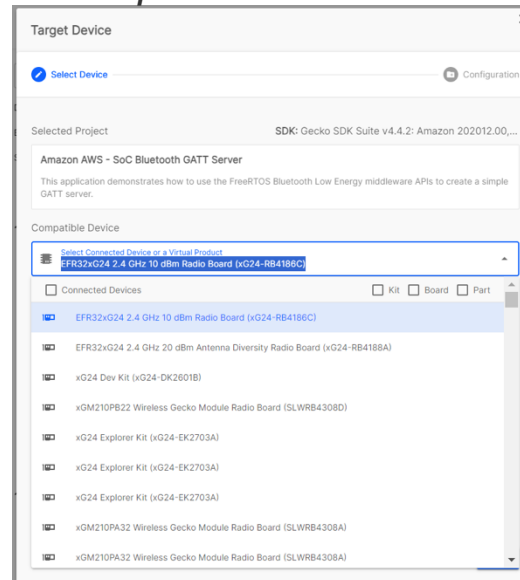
Target Device

Select Device

Configuration

Selected Project

SDK: Gecko SDK Suite v4.4.2: Amazon 202012.00,...

Amazon AWS - SoC Bluetooth GATT Server

This application demonstrates how to use the FreeRTOS Bluetooth Low Energy middleware APIs to create a simple GATT server.

Compatible Device

Select Connected Device or a Virtual Product
EFR32xG24 2.4 GHz 10 dBm Radio Board (xG24-RB4186C)

Connected Devices

Kit Board Part

EFR32xG24 2.4 GHz 10 dBm Radio Board (xG24-RB4186C)

EFR32xG24 2.4 GHz 20 dBm Antenna Diversity Radio Board (xG24-RB4188A)

xG24 Dev Kit (xG24-DK2601B)

xGM210PB22 Wireless Gecko Module Radio Board (SLWRB4308D)

xG24 Explorer Kit (xG24-EK2703A)

xG24 Explorer Kit (xG24-EK2703A)

xG24 Explorer Kit (xG24-EK2703A)

xGM210PA32 Wireless Gecko Module Radio Board (SLWRB4308A)

xGM210PA32 Wireless Gecko Module Radio Board (SLWRB4308A)